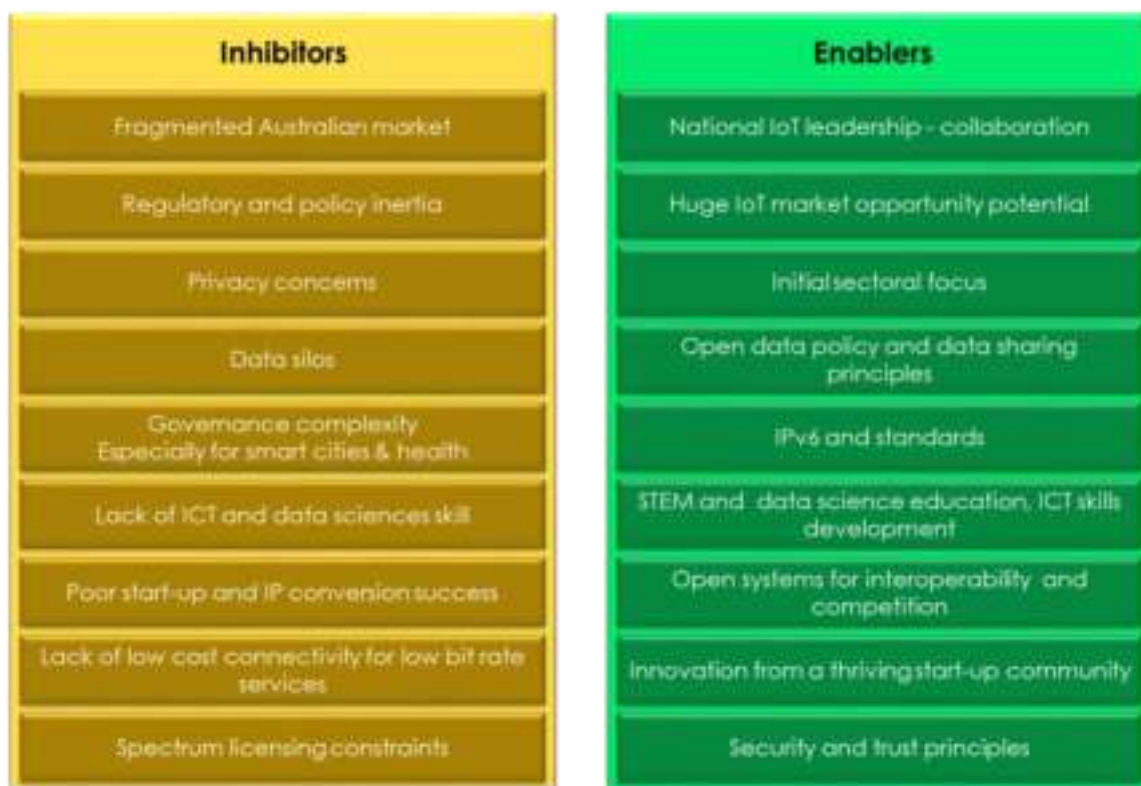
Inhibitors

Fragmented Australian market

Regulatory and policy inertia

Privacy concerns

Data silos

Governance complexity
Especially for smart cities & health

Lack of ICT and data sciences skill

Poor start-up and IP conversion success

Lack of low cost connectivity for low bit rate services

Spectrum licensing constraints

Enablers

National IoT leadership - collaboration

Huge IoT market opportunity potential

Initial sectoral focus

Open data policy and data sharing principles

IPv6 and standards

STEM and data science education, ICT skills development

Open systems for interoperability and competition

Innovation from a thriving start-up community

Security and trust principles